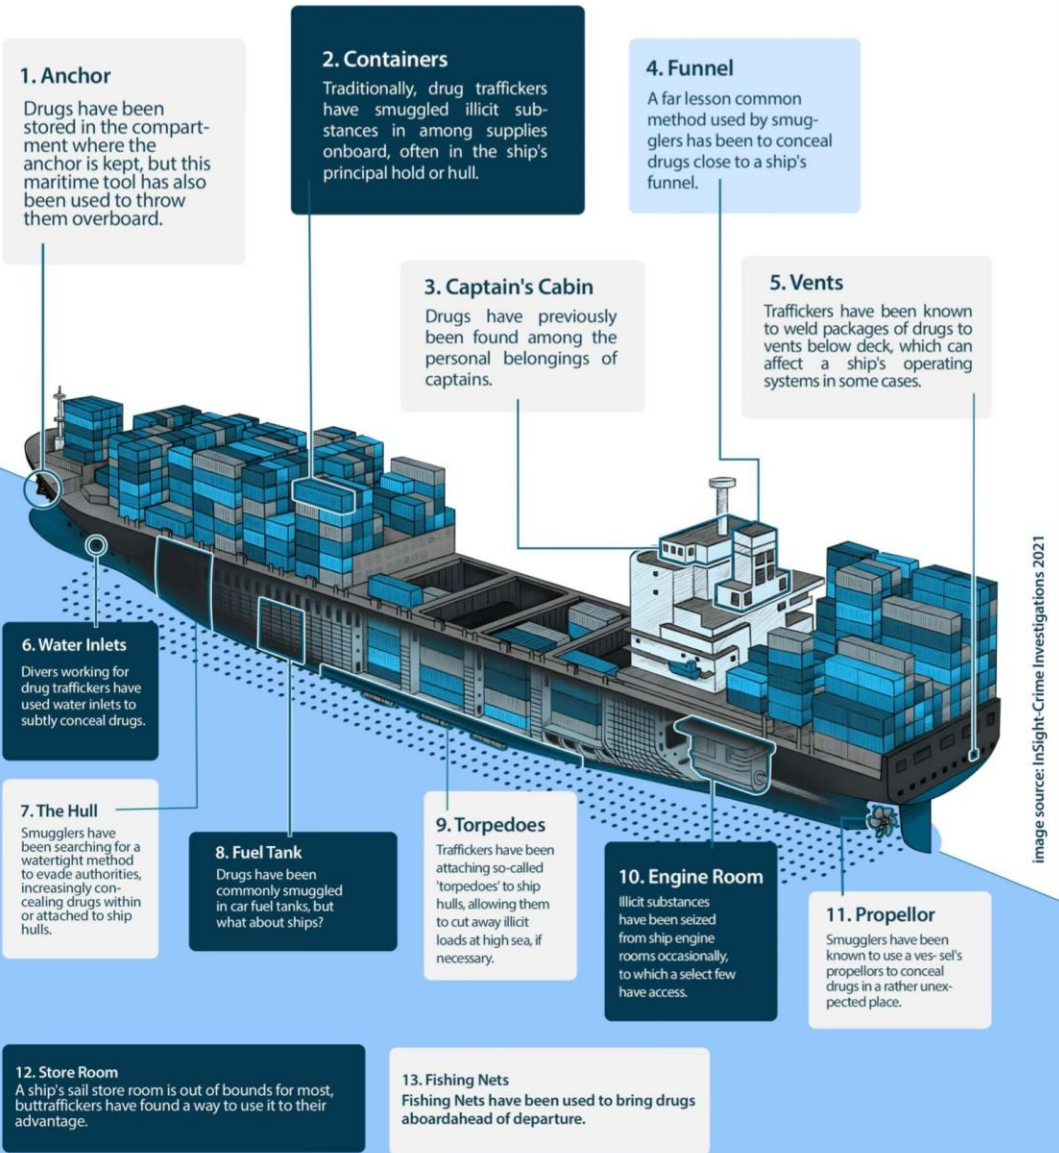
1. Anchor
Drugs have been stored in the compartment where the anchor is kept, but this maritime tool has also been used to throw them overboard.

2. Containers
Traditionally, drug traffickers have smuggled illicit substances in among supplies onboard, often in the ship's principal hold or hull.

4. Funnel
A far lesson common method used by smugglers has been to conceal drugs close to a ship's funnel.

3. Captain's Cabin
Drugs have previously been found among the personal belongings of captains.

5. Vents
Traffickers have been known to weld packages of drugs to vents below deck, which can affect a ship's operating systems in some cases.

6. Water Inlets
Divers working for drug traffickers have used water inlets to subtly conceal drugs.

7. The Hull
Smugglers have been searching for a watertight method to evade authorities, increasingly concealing drugs within or attached to ship hulls.

8. Fuel Tank
Drugs have been commonly smuggled in car fuel tanks, but what about ships?

9. Torpedoes
Traffickers have been attaching so-called 'torpedoes' to ship hulls, allowing them to cut away illicit loads at high sea, if necessary.

10. Engine Room
Illicit substances have been seized from ship engine rooms occasionally, to which a select few have access.

11. Propellor
Smugglers have been known to use a ves- sel's propellors to conceal drugs in a rather unexpected place.

image source: InSight-Crime Investigations 2021

12. Store Room
A ship's sail store room is out of bounds for most, buttraffickers have found a way to use it to their advantage.

13. Fishing Nets
Fishing Nets have been used to bring drugs aboardahead of departure.